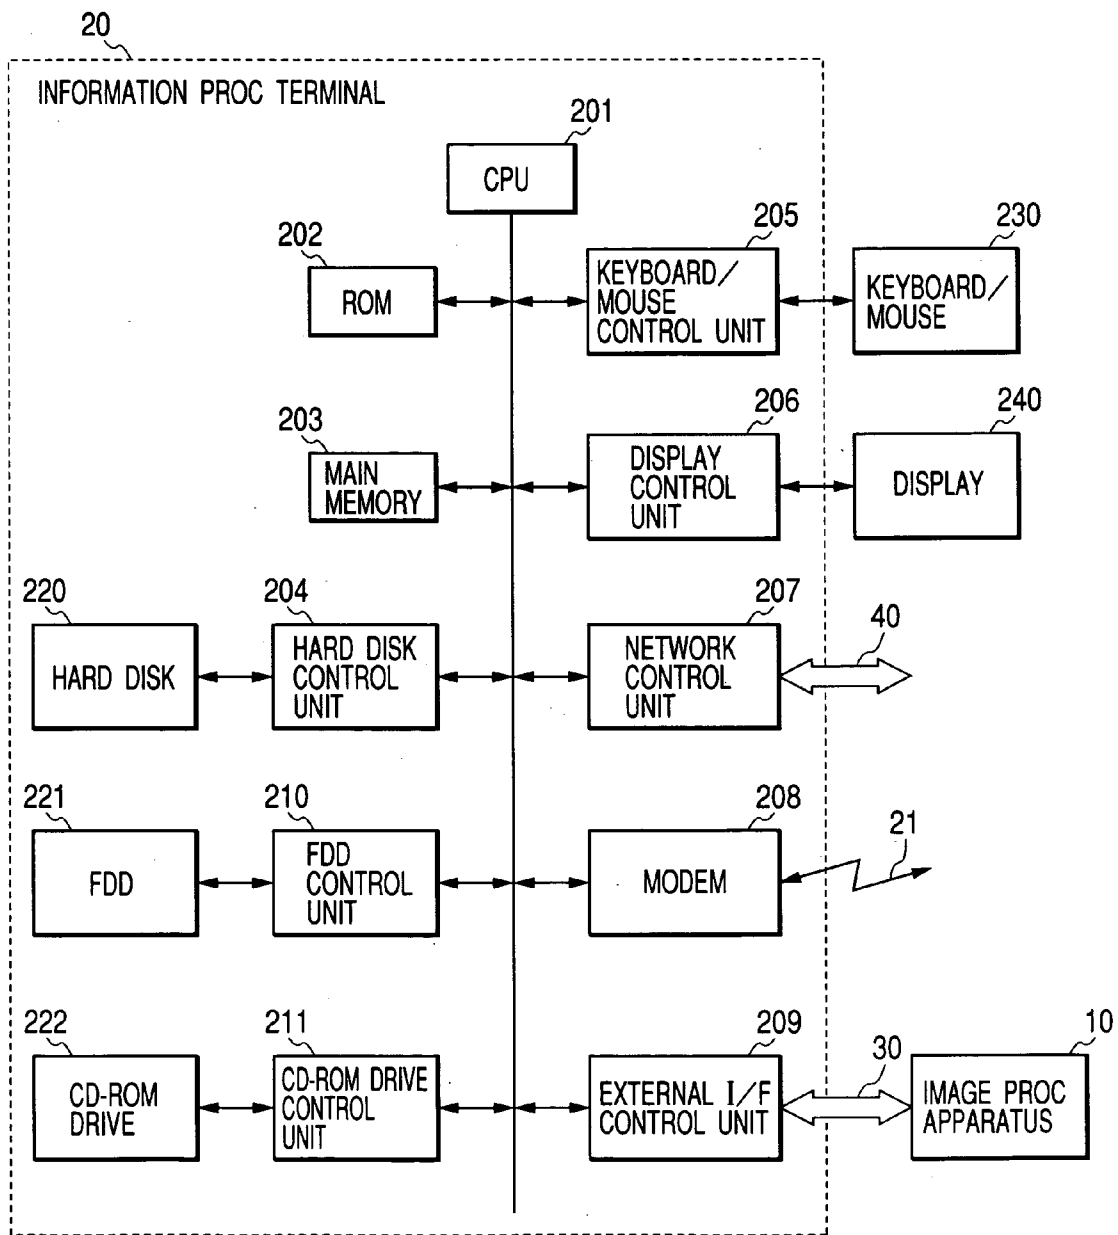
20

INFORMATION PROC TERMINAL

201
CPU

202
ROM

205
KEYBOARD/ MOUSE CONTROL UNIT

230
KEYBOARD/ MOUSE

203
MAIN MEMORY

206
DISPLAY CONTROL UNIT

240
DISPLAY

220
HARD DISK

204
HARD DISK CONTROL UNIT

207
NETWORK CONTROL UNIT

40

221
FDD

210
FDD CONTROL UNIT

208
MODEM

21

222
CD-ROM DRIVE

211
CD-ROM DRIVE CONTROL UNIT

209
EXTERNAL I/F CONTROL UNIT

30

10
IMAGE PROC APPARATUS